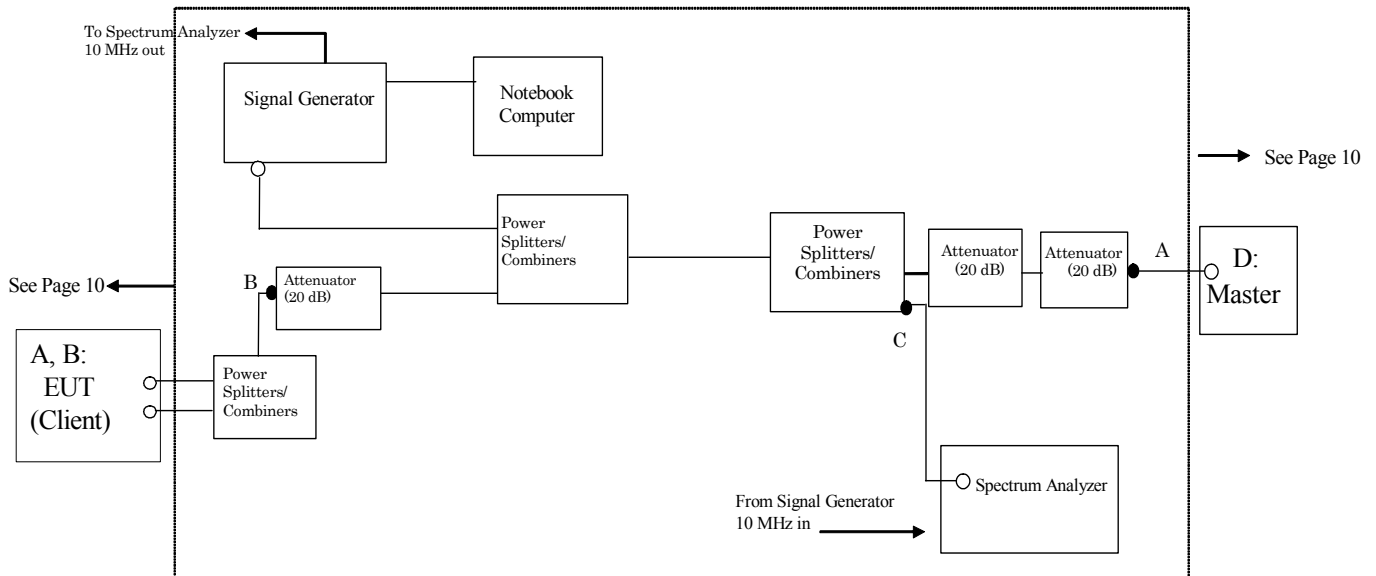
To Spectrum Analyzer
10 MHz out

Signal Generator

Notebook Computer

See Page 10

Power Splitters/ Combiners

Power Splitters/ Combiners

Attenuator (20 dB)

Attenuator (20 dB)

A

D: Master

See Page 10

B

Attenuator (20 dB)

C

A, B: EUT (Client)

Power Splitters/ Combiners

Spectrum Analyzer

From Signal Generator
10 MHz in